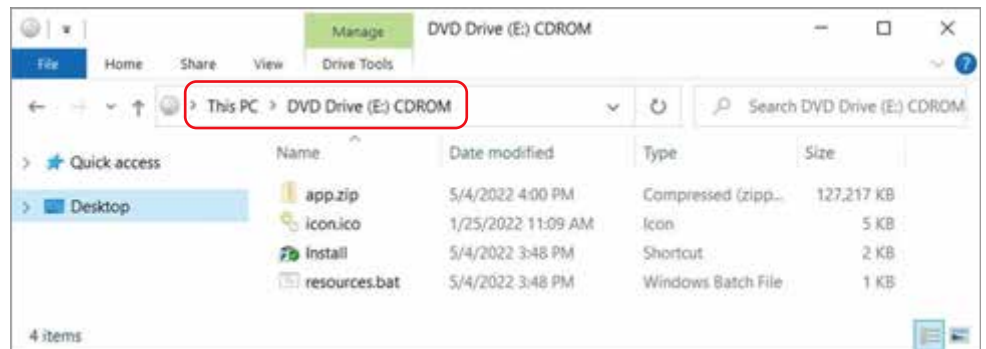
Manage

DVD Drive (E:) CDROM

File | Home | Share | View | Drive Tools

This PC > DVD Drive (E:) CDROM

Search DVD Drive (E:) CDROM

Quick access

Desktop

| Name | Date modified | Type | Size |
|---|---|---|---|
| app.zip | 5/4/2022 4:00 PM | Compressed (zipp... | 127,217 KB |
| icon.ico | 1/25/2022 11:09 AM | Icon | 5 KB |
| Install | 5/4/2022 3:48 PM | Shortcut | 2 KB |
| resources.bat | 5/4/2022 3:48 PM | Windows Batch File | 1 KB |

4 items